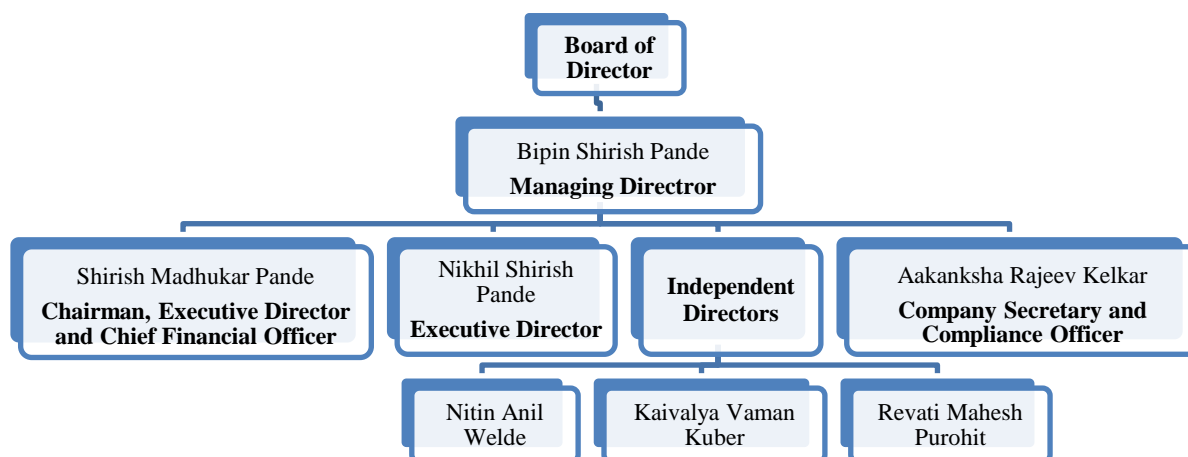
Board of Director

Bipin Shirish Pande
Managing Directror

Shirish Madhukar Pande
Chairman, Executive Director and Chief Financial Officer

Nikhil Shirish Pande
Executive Director

Independent Directors

Aakanksha Rajeev Kelkar
Company Secretary and Compliance Officer

Nitin Anil Welde

Kaivalya Vaman Kuber

Revati Mahesh Purohit